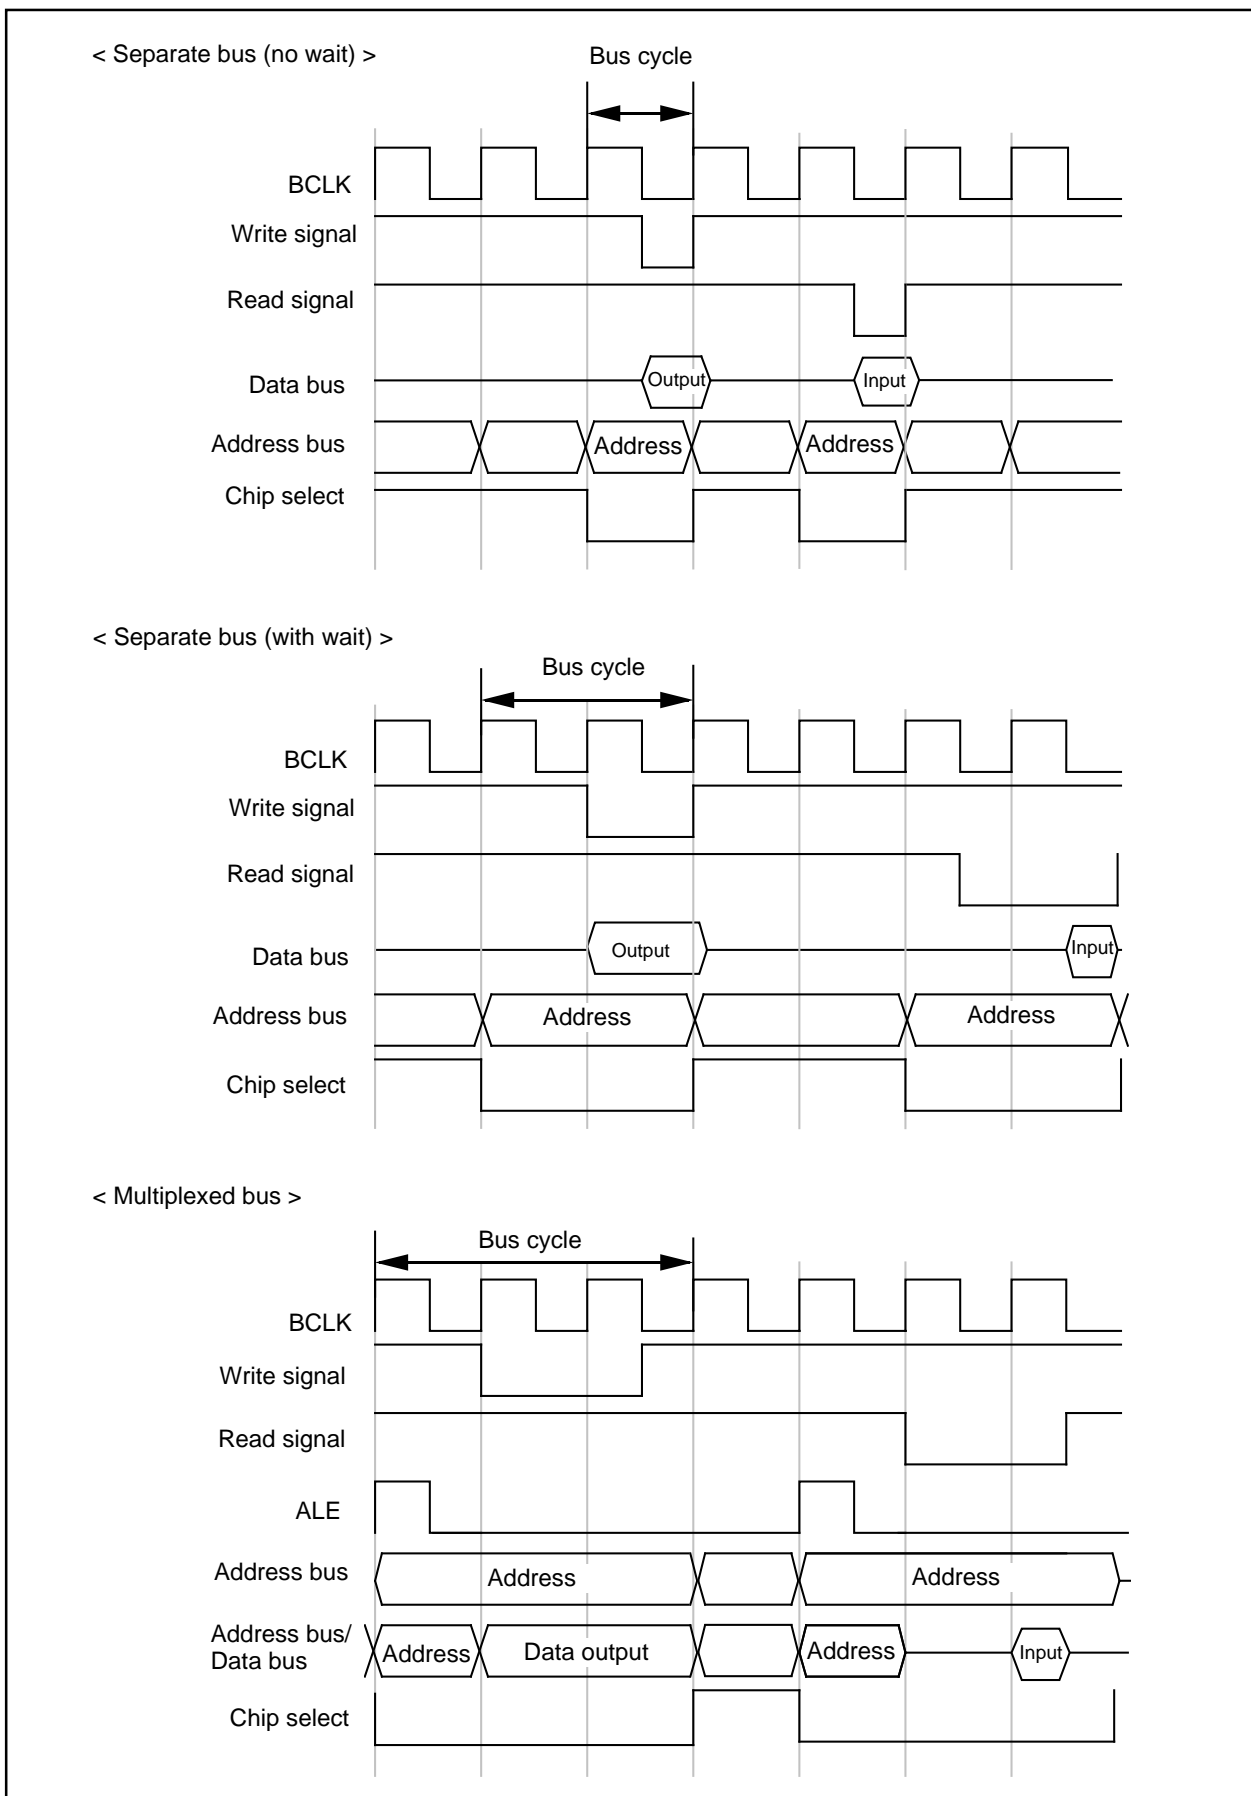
< Separate bus (no wait) >

Bus cycle

BCLK
Write signal
Read signal
Data bus
Output
Input
Address bus
Address
Address
Chip select

< Separate bus (with wait) >

Bus cycle

BCLK
Write signal
Read signal
Data bus
Output
Input
Address bus
Address
Address
Chip select

< Multiplexed bus >

Bus cycle

BCLK
Write signal
Read signal
ALE
Address bus
Address
Address
Address bus/ Data bus
Address
Data output
Address
Input
Chip select